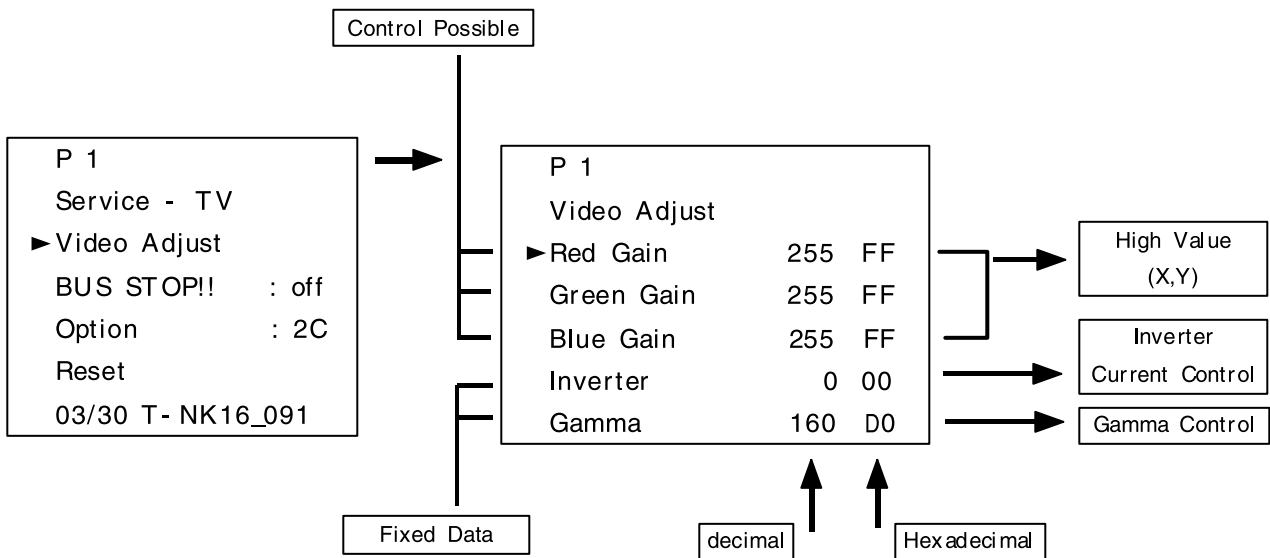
Control Possible

P 1
Service - TV
► Video Adjust
BUS STOP!! : off
Option : 2C
Reset
03/30 T- NK16_091

P 1
Video Adjust
► Red Gain 255 FF
Green Gain 255 FF
Blue Gain 255 FF
Inverter 0 00
Gamma 160 D0

High Value (X,Y)

Inverter Current Control

Gamma Control

Fixed Data

decimal

Hexadecimal